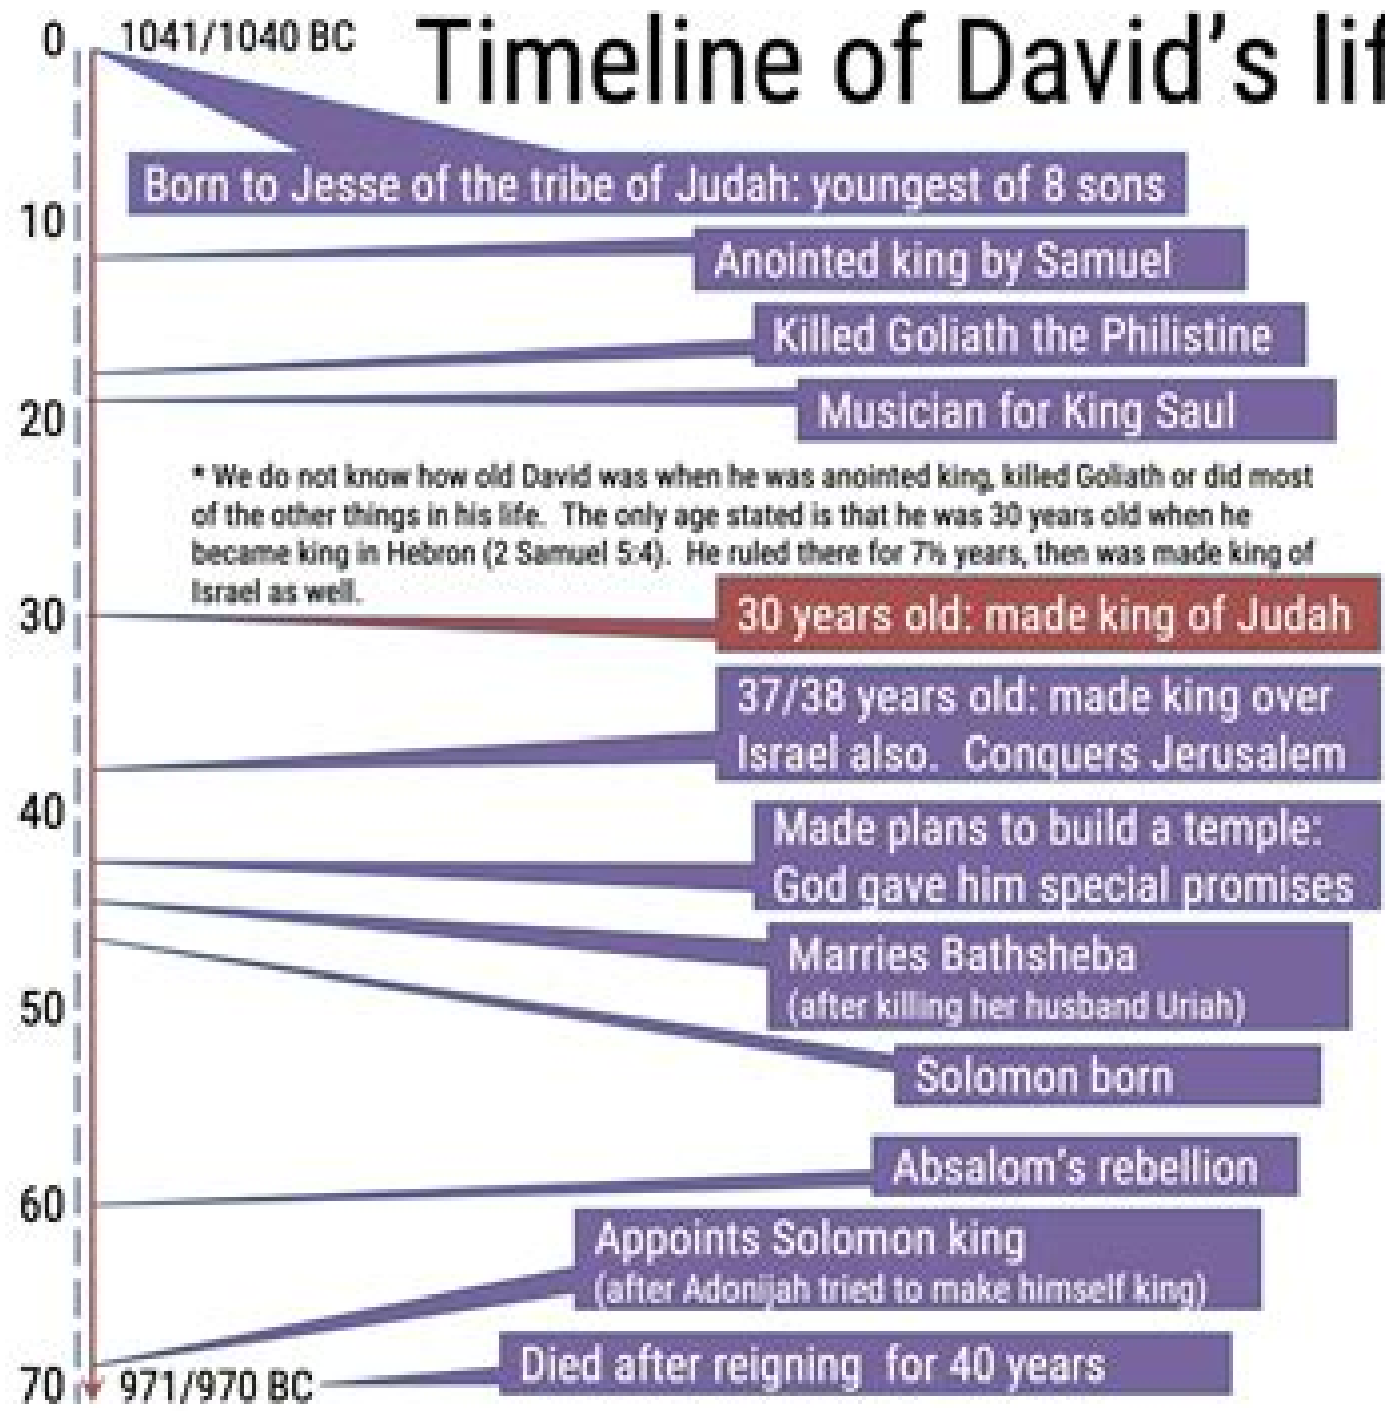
Timeline of David's lif

0 1041/1040 BC

Born to Jesse of the tribe of Judah: youngest of 8 sons

10

Anointed king by Samuel

Killed Goliath the Philistine

20

Musician for King Saul

* We do not know how old David was when he was anointed king, killed Goliath or did most of the other things in his life. The only age stated is that he was 30 years old when he became king in Hebron (2 Samuel 5:4). He ruled there for 7½ years, then was made king of Israel as well.

30

30 years old: made king of Judah

37/38 years old: made king over Israel also. Conquers Jerusalem

40

Made plans to build a temple: God gave him special promises

Marries Bathsheba (after killing her husband Uriah)

50

Solomon born

60

Absalom's rebellion

Appoints Solomon king (after Adonijah tried to make himself king)

70 971/970 BC

Died after reigning for 40 years